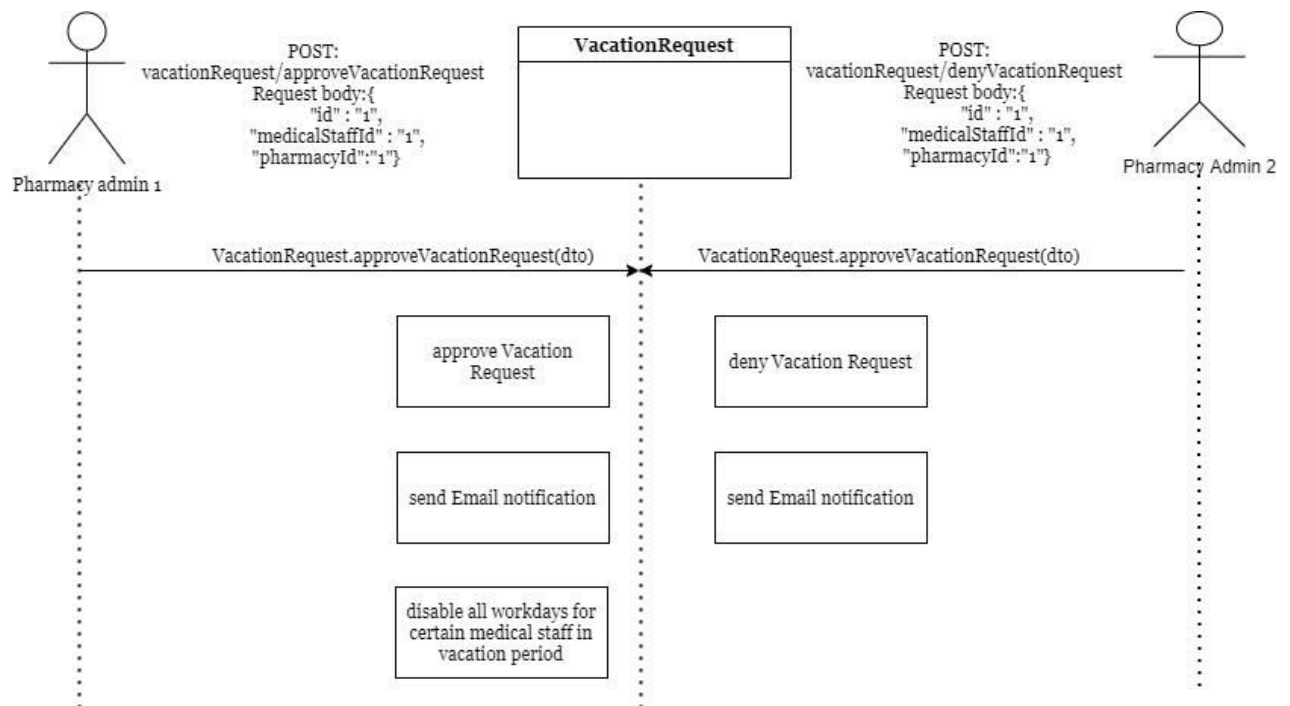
Pharmacy admin 1

POST:
vacationRequest/approveVacationRequest
Request body:{
"id" : "1",
"medicalStaffId" : "1",
"pharmacyId":"1"}

VacationRequest

POST:
vacationRequest/denyVacationRequest
Request body:{
"id" : "1",
"medicalStaffId" : "1",
"pharmacyId":"1"}

Pharmacy Admin 2

VacationRequest.approveVacationRequest(dto)

VacationRequest.approveVacationRequest(dto)

approve Vacation Request

deny Vacation Request

send Email notification

send Email notification

disable all workdays for certain medical staff in vacation period